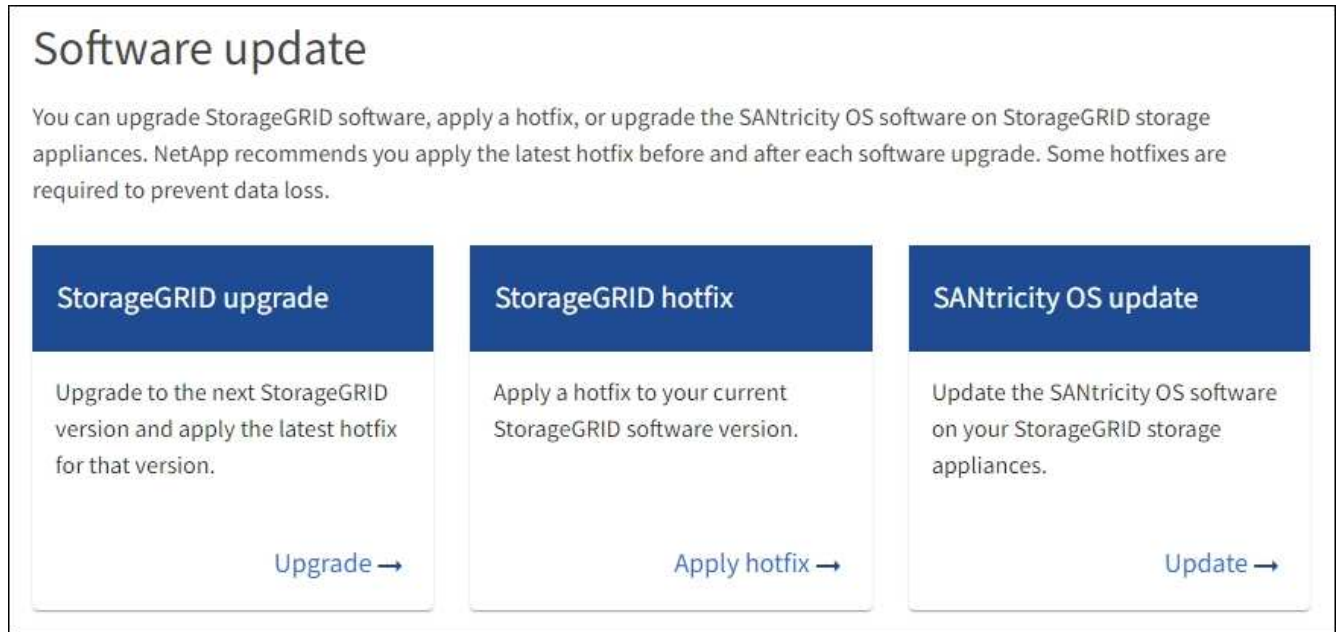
Software update

You can upgrade StorageGRID software, apply a hotfix, or upgrade the SANtricity OS software on StorageGRID storage appliances. NetApp recommends you apply the latest hotfix before and after each software upgrade. Some hotfixes are required to prevent data loss.

StorageGRID upgrade

Upgrade to the next StorageGRID version and apply the latest hotfix for that version.

Upgrade →

StorageGRID hotfix

Apply a hotfix to your current StorageGRID software version.

Apply hotfix →

SANtricity OS update

Update the SANtricity OS software on your StorageGRID storage appliances.

Update →